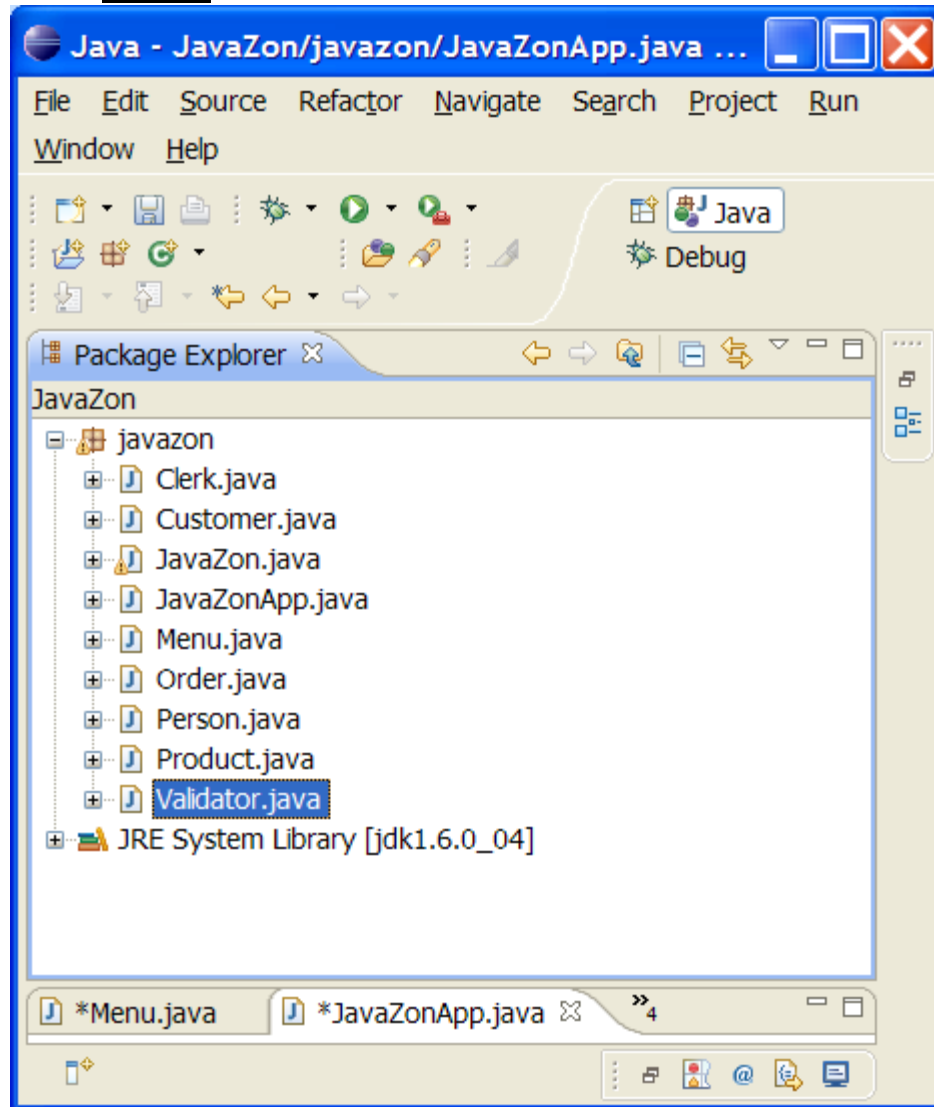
Java - JavaZon/javazon/JavaZonApp.java ...

File Edit Source Refactor Navigate Search Project Run Window Help

Java
Debug

Package Explorer
JavaZon
javazon
Clerk.java
Customer.java
JavaZon.java
JavaZonApp.java
Menu.java
Order.java
Person.java
Product.java
Validator.java
JRE System Library [jdk1.6.0_04]

*Menu.java
*JavaZonApp.java
»4